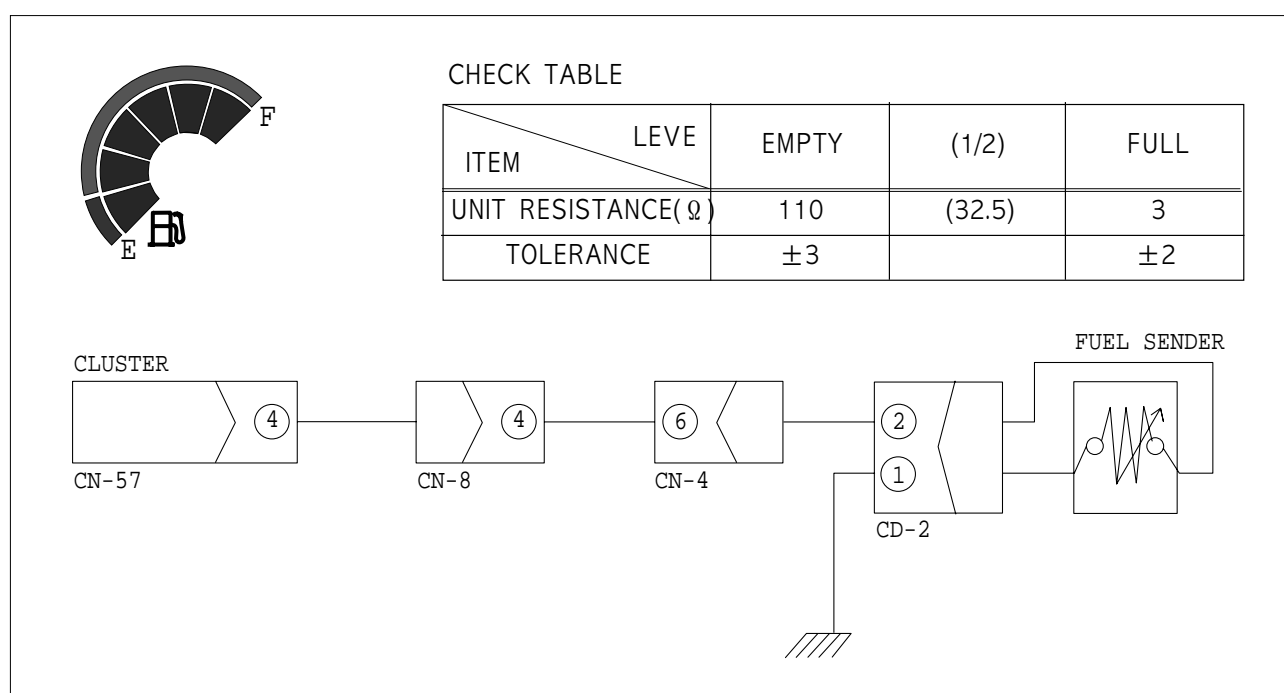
F

E

CHECK TABLE

| LEVE / ITEM | EMPTY | (1/2) | FULL |
|---|---|---|---|
| UNIT RESISTANCE(Ω) | 110 | (32.5) | 3 |
| TOLERANCE | ±3 | | ±2 |

CLUSTER

FUEL SENDER

4

4

6

2

1

CN-57

CN-8

CN-4

CD-2